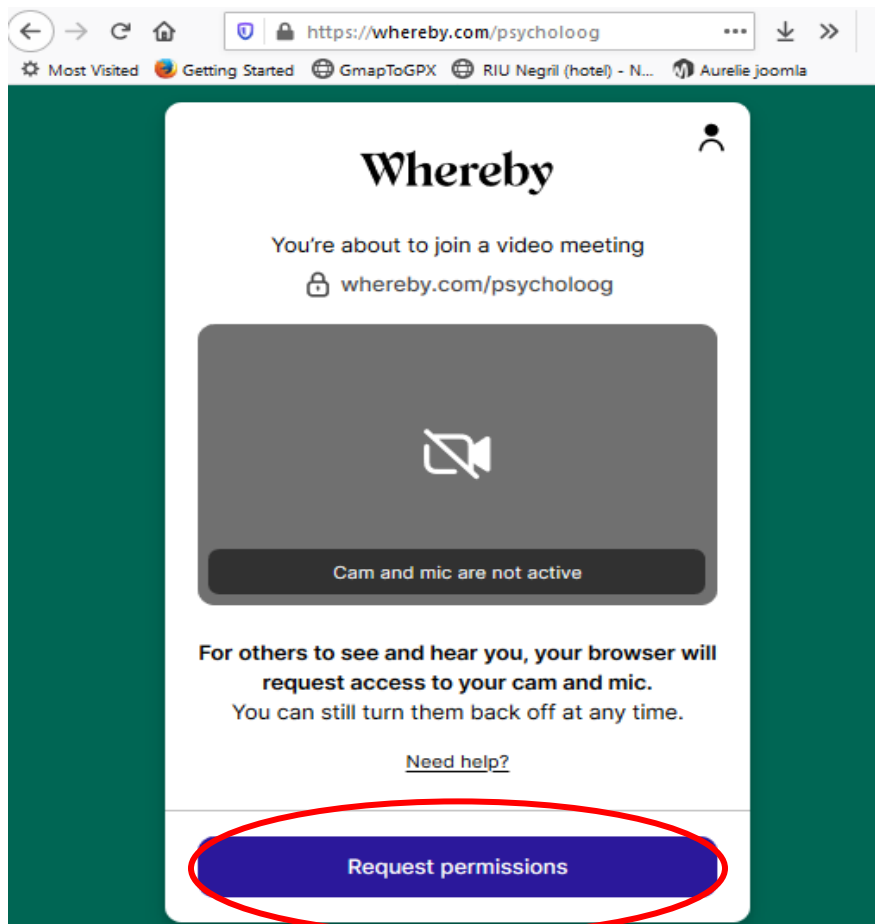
https://whereby.com/psycholoog

Most Visited Getting Started GmapToGPX RIU Negril (hotel) - N... Aurelie joomla

Whereby

You're about to join a video meeting

whereby.com/psycholoog

Cam and mic are not active

**For others to see and hear you, your browser will request access to your cam and mic.**
You can still turn them back off at any time.

Need help?

Request permissions